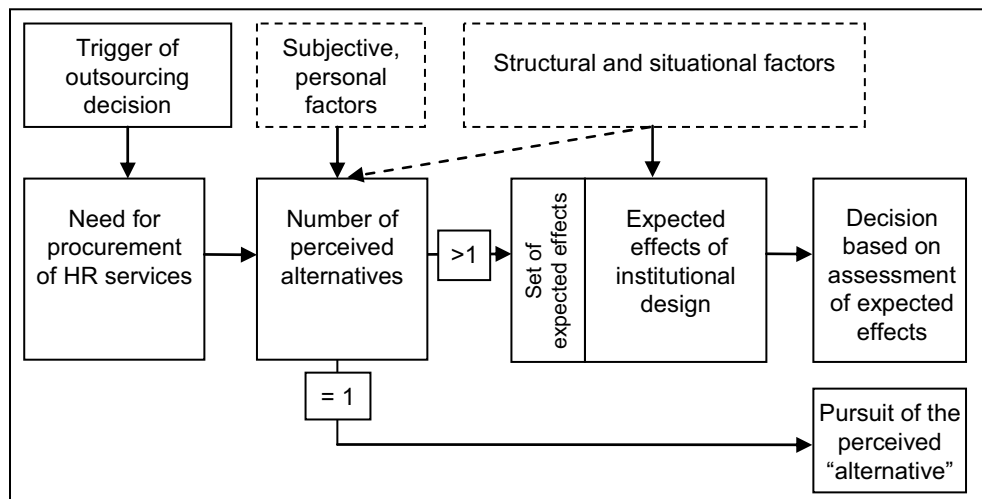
Trigger of outsourcing decision

Subjective, personal factors

Structural and situational factors

Need for procurement of HR services

Number of perceived alternatives

>1

Set of expected effects

Expected effects of institutional design

Decision based on assessment of expected effects

= 1

Pursuit of the perceived "alternative"